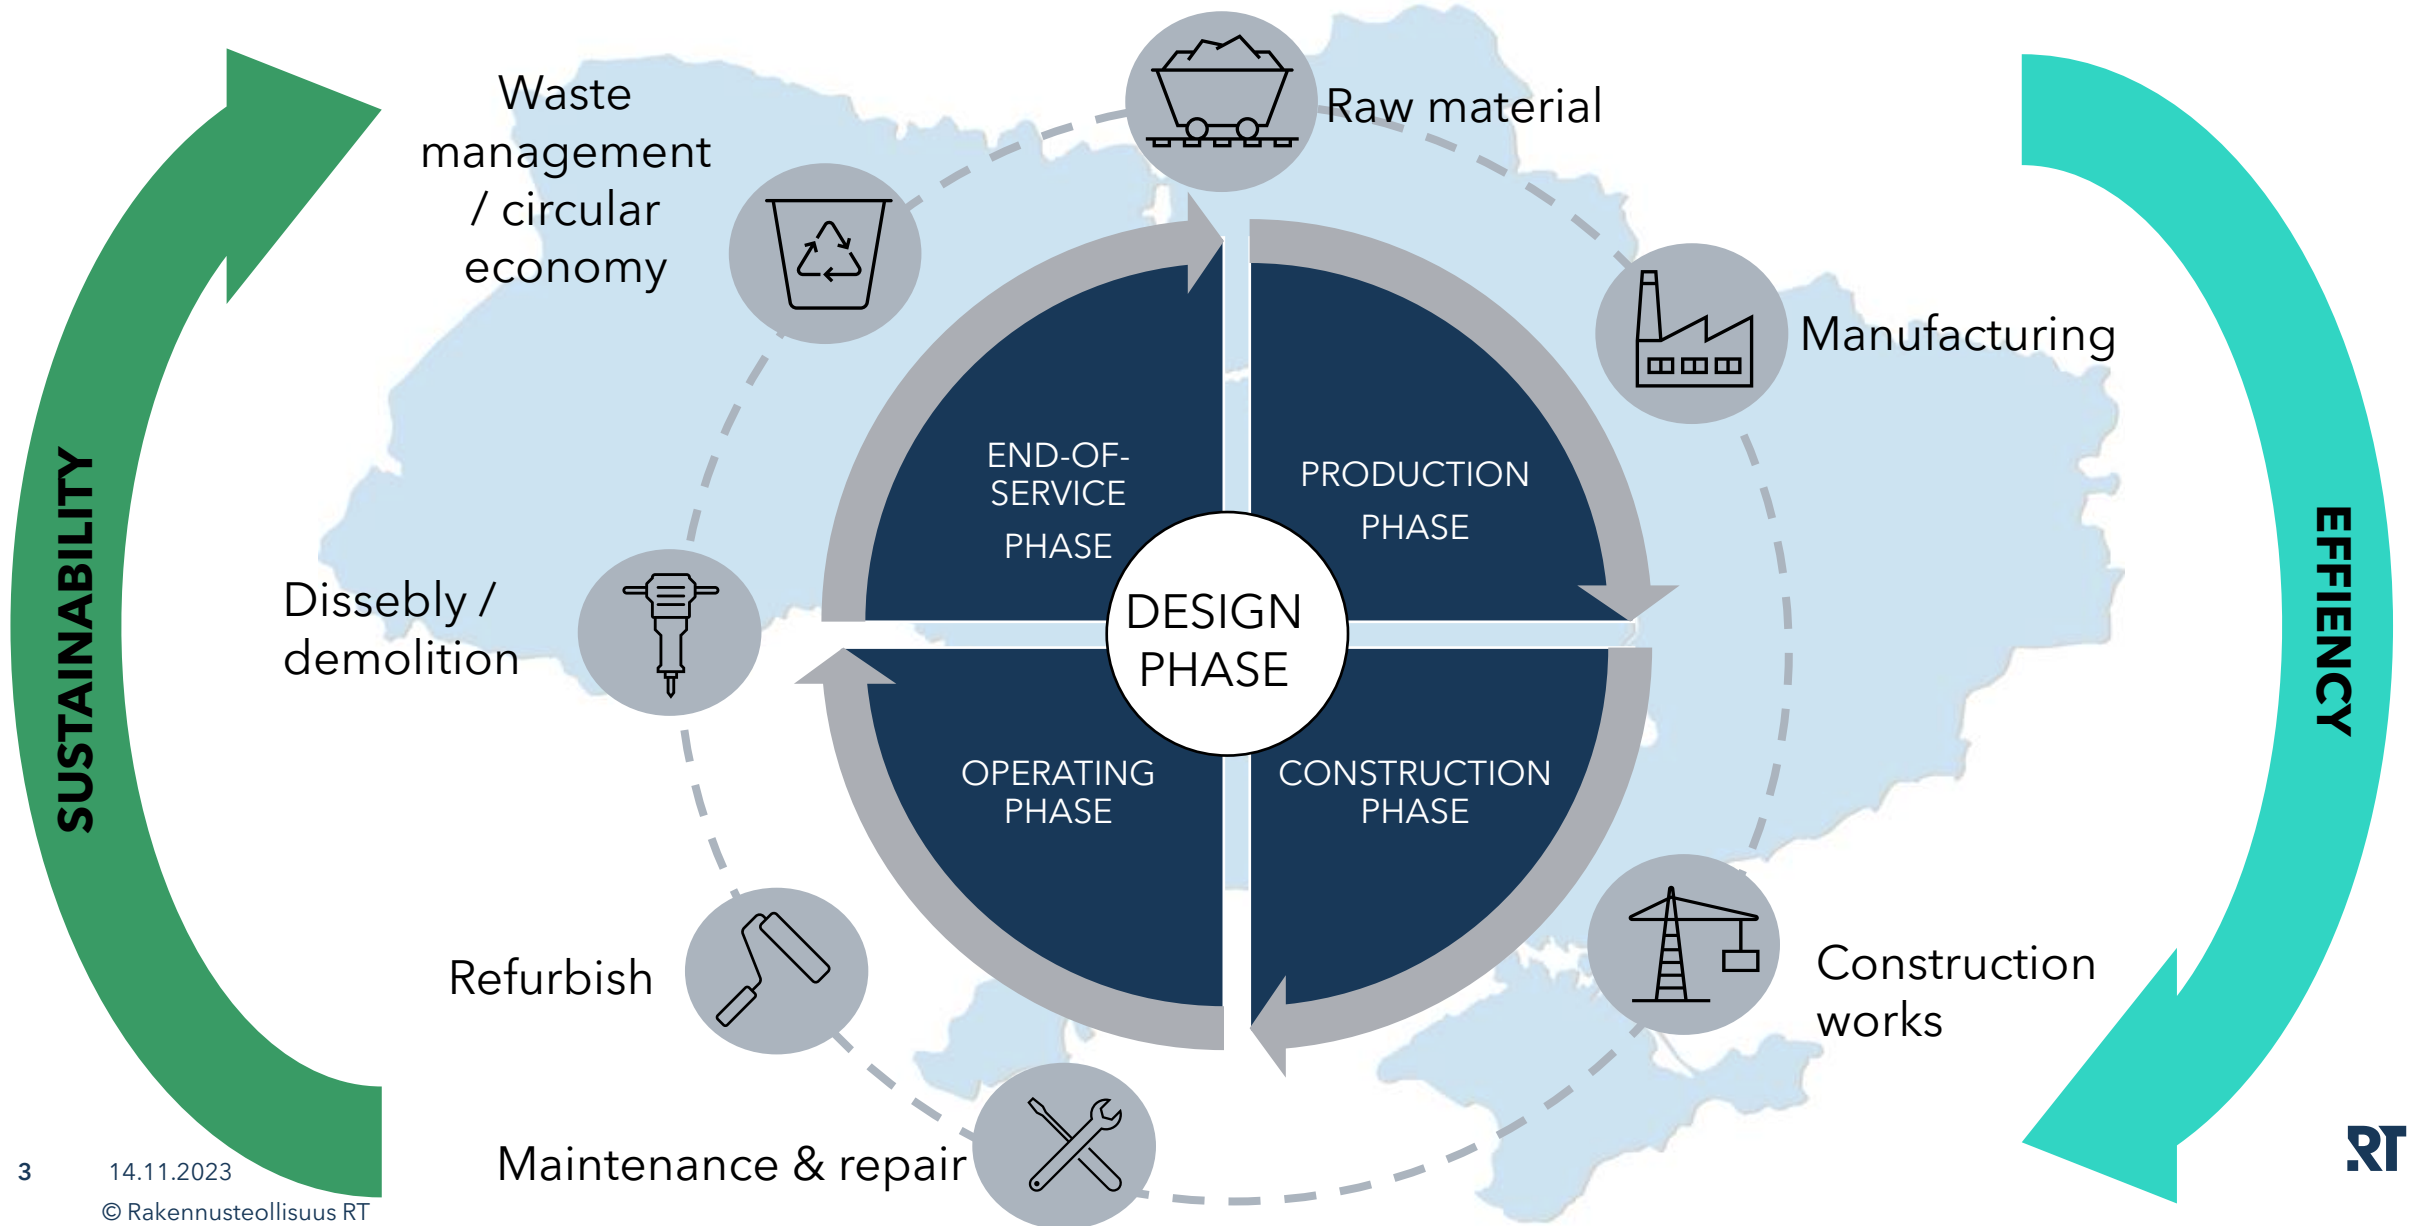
SUSTAINABILITY

Waste management / circular economy

Raw material

Manufacturing

EFFIENCY

END-OF-SERVICE PHASE

PRODUCTION PHASE

DESIGN PHASE

OPERATING PHASE

CONSTRUCTION PHASE

Dissebly / demolition

Refurbish

Maintenance & repair

Construction works

3 14.11.2023
© Rakennusteollisuus RT

RT